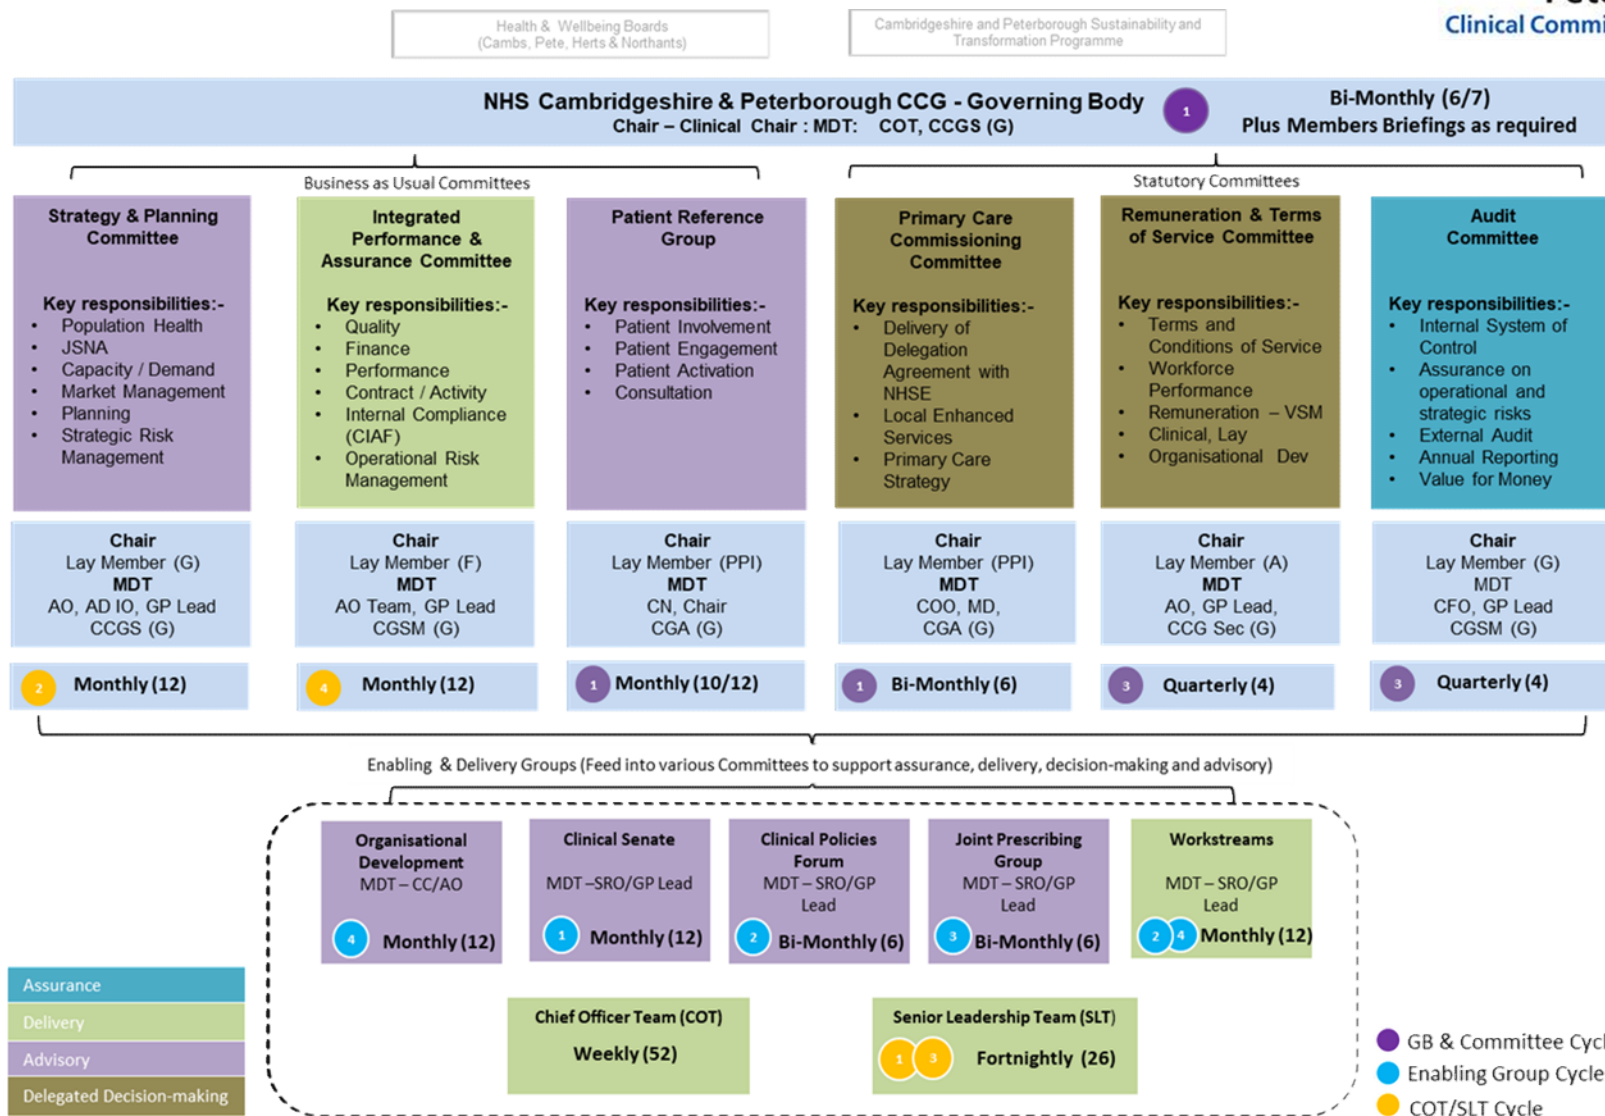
Health & Wellbeing Boards
(Cambs, Pete, Herts & Northants)

Cambridgeshire and Peterborough Sustainability and Transformation Programme

Clinical Commi

NHS Cambridgeshire & Peterborough CCG - Governing Body
Chair – Clinical Chair : MDT: COT, CCGS (G)

1

Bi-Monthly (6/7)
Plus Members Briefings as required

Business as Usual Committees

Statutory Committees

Strategy & Planning Committee

Key responsibilities:-
• Population Health
• JSNA
• Capacity / Demand
• Market Management
• Planning
• Strategic Risk Management

Integrated Performance & Assurance Committee

Key responsibilities:-
• Quality
• Finance
• Performance
• Contract / Activity
• Internal Compliance (CIAF)
• Operational Risk Management

Patient Reference Group

Key responsibilities:-
• Patient Involvement
• Patient Engagement
• Patient Activation
• Consultation

Primary Care Commissioning Committee

Key responsibilities:-
• Delivery of Delegation Agreement with NHSE
• Local Enhanced Services
• Primary Care Strategy

Remuneration & Terms of Service Committee

Key responsibilities:-
• Terms and Conditions of Service
• Workforce Performance
• Remuneration – VSM
• Clinical, Lay
• Organisational Dev

Audit Committee

Key responsibilities:-
• Internal System of Control
• Assurance on operational and strategic risks
• External Audit
• Annual Reporting
• Value for Money

Chair
Lay Member (G)
MDT
AO, AD IO, GP Lead
CCGS (G)

Chair
Lay Member (F)
MDT
AO Team, GP Lead
CGSM (G)

Chair
Lay Member (PPI)
MDT
CN, Chair
CGA (G)

Chair
Lay Member (PPI)
MDT
COO, MD,
CGA (G)

Chair
Lay Member (A)
MDT
AO, GP Lead,
CCG Sec (G)

Chair
Lay Member (G)
MDT
CFO, GP Lead
CGSM (G)

2 Monthly (12)

4 Monthly (12)

1 Monthly (10/12)

1 Bi-Monthly (6)

3 Quarterly (4)

3 Quarterly (4)

Enabling & Delivery Groups (Feed into various Committees to support assurance, delivery, decision-making and advisory)

Organisational Development
MDT – CC/AO
4 Monthly (12)

Clinical Senate
MDT –SRO/GP Lead
1 Monthly (12)

Clinical Policies Forum
MDT – SRO/GP Lead
2 Bi-Monthly (6)

Joint Prescribing Group
MDT – SRO/GP Lead
3 Bi-Monthly (6)

Workstreams
MDT – SRO/GP Lead
2 4 Monthly (12)

Chief Officer Team (COT)
Weekly (52)

Senior Leadership Team (SLT)
1 3 Fortnightly (26)

Assurance
Delivery
Advisory
Delegated Decision-making

GB & Committee Cycl
Enabling Group Cycle
COT/SLT Cycle